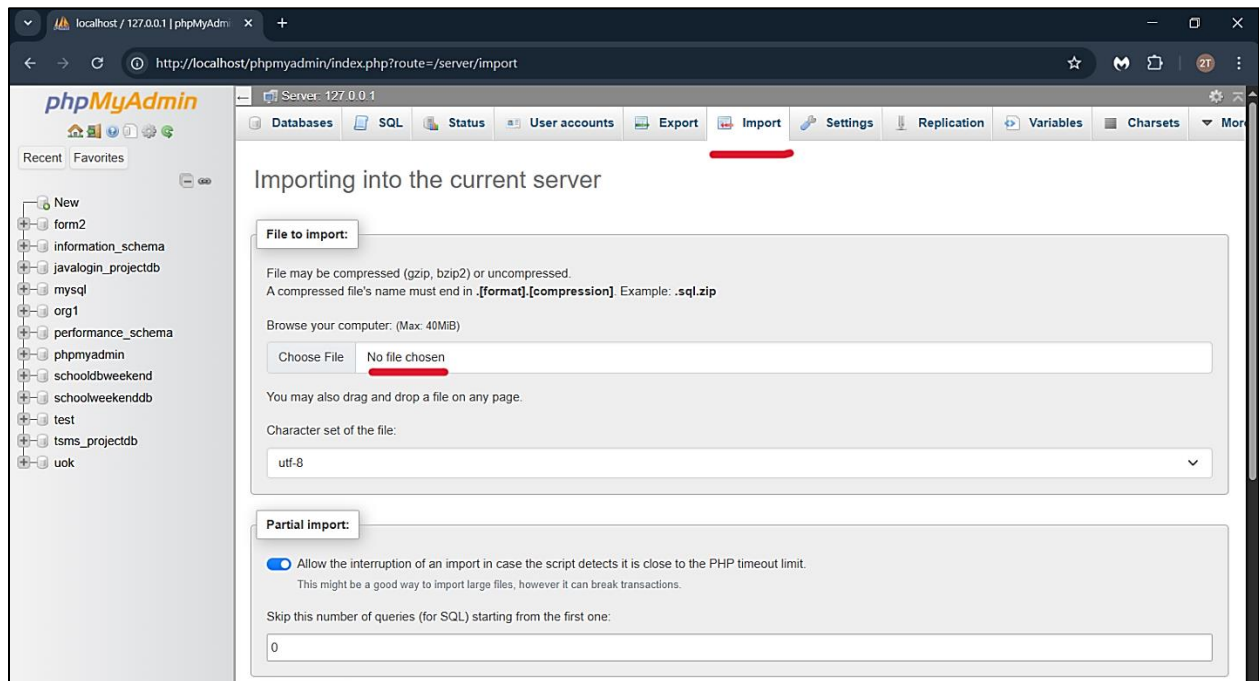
localhost / 127.0.0.1 | phpMyAdmi ×
+

http://localhost/phpmyadmin/index.php?route=/server/import

phpMyAdmin

Recent Favorites

New
form2
information_schema
javalogin_projectdb
mysql
org1
performance_schema
phpmyadmin
schooldbweekend
schoolweekenddb
test
tsms_projectdb
uok

Server: 127.0.0.1

Databases | SQL | Status | User accounts | Export | Import | Settings | Replication | Variables | Charsets | More

Importing into the current server

File to import:

File may be compressed (gzip, bzip2) or uncompressed.
A compressed file's name must end in **.[format].[compression]**. Example: **.sql.zip**

Browse your computer: (Max: 40MiB)

Choose File No file chosen

You may also drag and drop a file on any page.

Character set of the file:

utf-8

Partial import:

Allow the interruption of an import in case the script detects it is close to the PHP timeout limit.
This might be a good way to import large files, however it can break transactions.

Skip this number of queries (for SQL) starting from the first one:

0